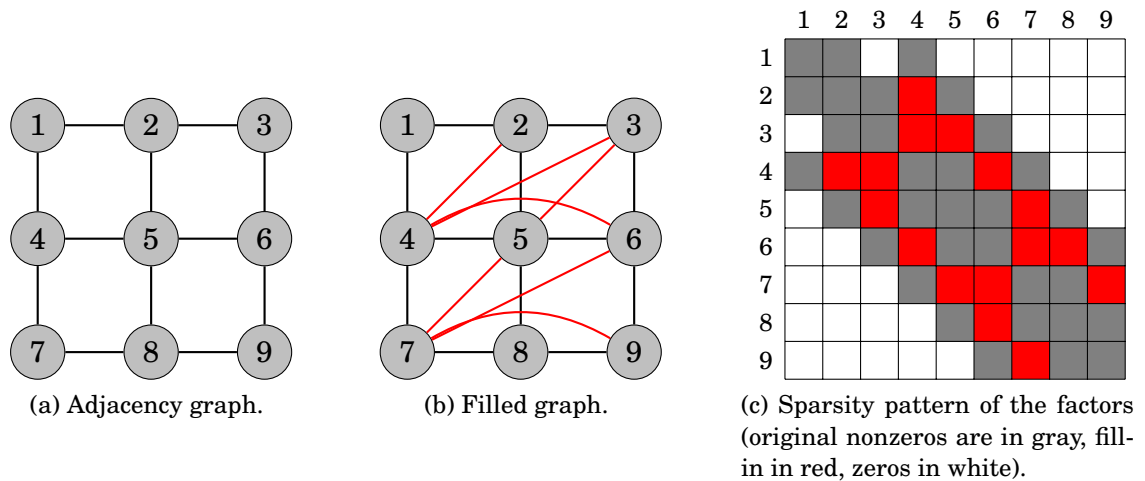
1 2 3
4 5 6
7 8 9

(a) Adjacency graph.

1 2 3
4 5 6
7 8 9

(b) Filled graph.

| | 1 | 2 | 3 | 4 | 5 | 6 | 7 | 8 | 9 |
|---|---|---|---|---|---|---|---|---|---|
| 1 | | | | | | | | | |
| 2 | | | | | | | | | |
| 3 | | | | | | | | | |
| 4 | | | | | | | | | |
| 5 | | | | | | | | | |
| 6 | | | | | | | | | |
| 7 | | | | | | | | | |
| 8 | | | | | | | | | |
| 9 | | | | | | | | | |

(c) Sparsity pattern of the factors (original nonzeros are in gray, fill-in in red, zeros in white).